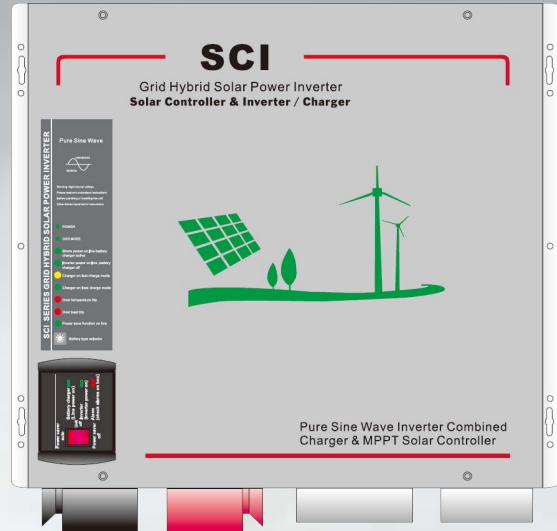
SCI

Grid Hybrid Solar Power Inverter

Solar Controller & Inverter / Charger

SCI SERIES GRID HYBRID SOLAR POWER INVERTER

Pure Sine Wave

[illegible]

POWER

GRID MODE

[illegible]

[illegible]

Charger on fast charge mode

Charger on float charge mode

Over temperature trip

Over load trip

Power save function on line

Battery type selector

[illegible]

Pure Sine Wave Inverter Combined Charger & MPPT Solar Controller